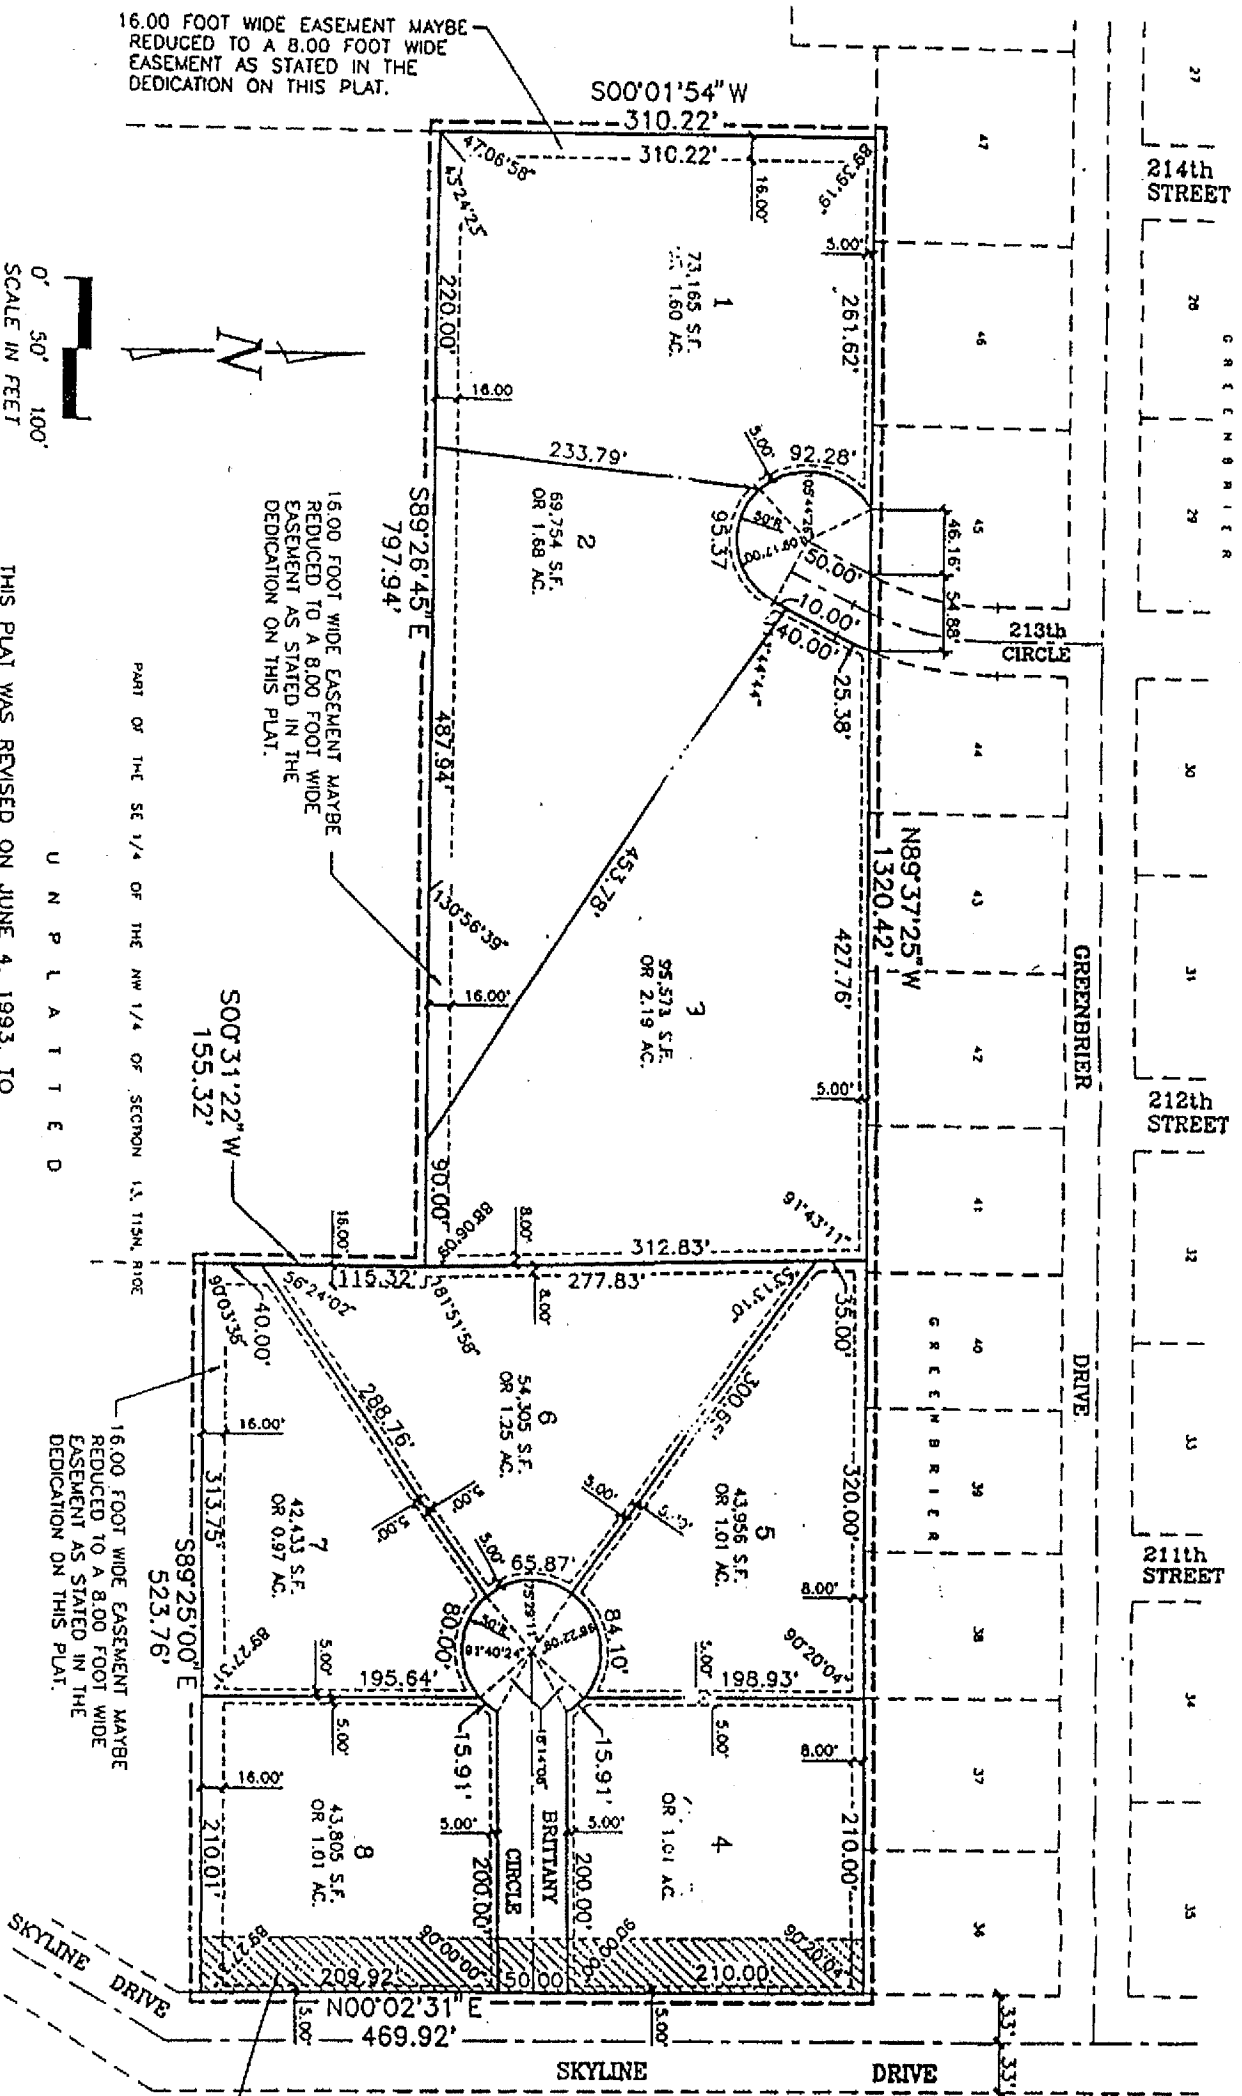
16.00 FOOT WIDE EASEMENT MAYBE REDUCED TO A 8.00 FOOT WIDE EASEMENT AS STATED IN THE DEDICATION ON THIS PLAT.

S00°01'54"W
310.22'
310.22'
47°06'58"
43°24'25"
16.00'
89°59'16"
5.00'
1
73,165 S.F.
OR 1.60 AC.
220.00'
261.62'
16.00
233.79'
92.28'
5.00'
95.37
2
69,754 S.F.
OR 1.68 AC.
50.00'
10.00'
40.00'
25.38'
46.16'
54.88'
213th
CIRCLE
214th
STREET
212th
STREET
211th
STREET
S89°26'45"E
797.94'
487.94'
130°56'39"
453.78'
3
95,573 S.F.
OR 2.19 AC.
427.76'
N89°37'25"W
1320.42'
GREENBRIER
DRIVE
G R E E N B R I E R
16.00'
5.00'
S00°31'22"W
155.32'
90.00'
88°06'09"
8.00'
91°43'11"
312.83'
16.00'
115.32'
81°51'55"
8.00'
277.83'
35.00'
55°13'10"
56°24'02"
90°03'36"
40.00'
288.76'
300.86'
6
54,305 S.F.
OR 1.25 AC.
320.00'
16.00'
313.75'
7
42,433 S.F.
OR 0.97 AC.
5.00'
5.00'
5.00'
65.87'
5
43,956 S.F.
OR 1.01 AC.
8.00'
S89°25'00"E
523.76'
89°27'
80.00'
84.10'
90°20'04"
5.00'
195.64'
5.00'
198.93'
5.00'
15.91'
15.91'
8.00'
16.00'
8
43,805 S.F.
OR 1.01 AC.
5.00'
CIRCLE
BRITTANY
5.00'
4
OR 1.01 AC.
210.00'
210.01'
200.00'
200.00'
90°00'00"
90°00'00"
90°20'04"
89°27'
209.92'
50.00
210.00
N00°02'31"E
469.92'
5.00'
5.00'
33'
33'
SKYLINE DRIVE
SKYLINE
DRIVE

16.00 FOOT WIDE EASEMENT MAYBE REDUCED TO A 8.00 FOOT WIDE EASEMENT AS STATED IN THE DEDICATION ON THIS PLAT.

16.00 FOOT WIDE EASEMENT MAYBE REDUCED TO A 8.00 FOOT WIDE EASEMENT AS STATED IN THE DEDICATION ON THIS PLAT.

PART OF THE SE 1/4 OF THE NW 1/4 OF SECTION 13, T15N, R10E
U N P L A T T E D
THIS PLAT WAS REVISED ON JUNE 4, 1993, TO

0' 50' 100'
SCALE IN FEET

47 46 45 44 43 42 41 40 39 38 37 36
27 28 29 30 31 32 33 34 35